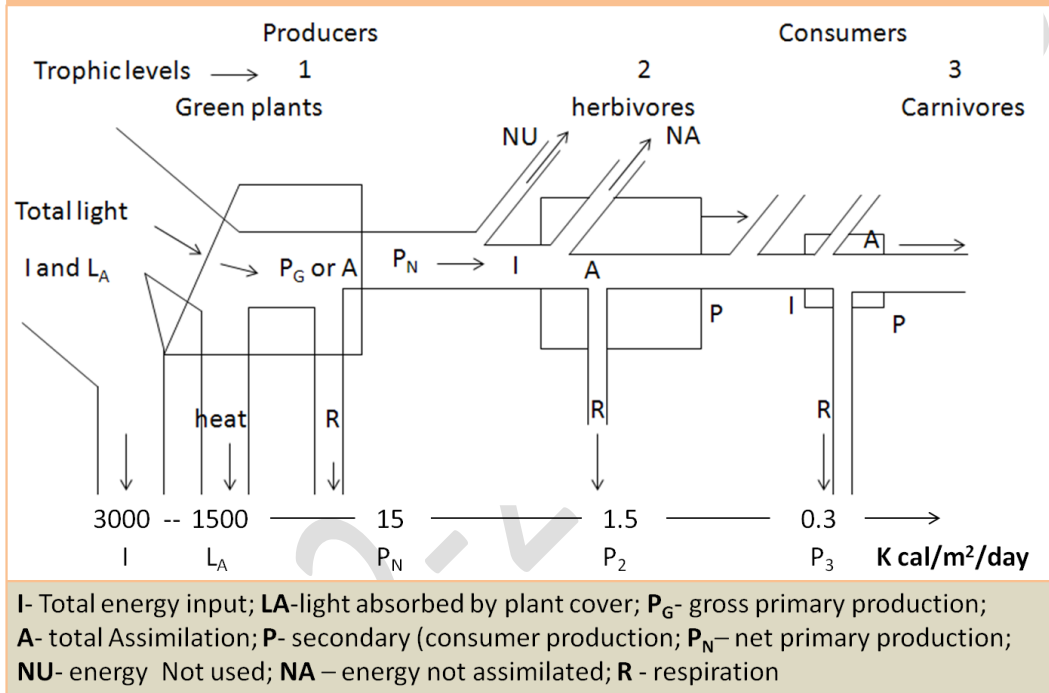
Producers

Consumers

Trophic levels → 1

2

3

Green plants

herbivores

Carnivores

NU

NA

Total light

I and $L_A$

$P_G$ or A

$P_N$ → I

A

A

I

P

P

heat

R

R

R

3000 -- 1500 —— 15 —— 1.5 —— 0.3 →

I $L_A$ $P_N$ $P_2$ $P_3$ K cal/m$^2$/day

I- Total energy input; LA-light absorbed by plant cover; $P_G$- gross primary production; A- total Assimilation; P- secondary (consumer production; $P_N$– net primary production; NU- energy Not used; NA – energy not assimilated; R - respiration